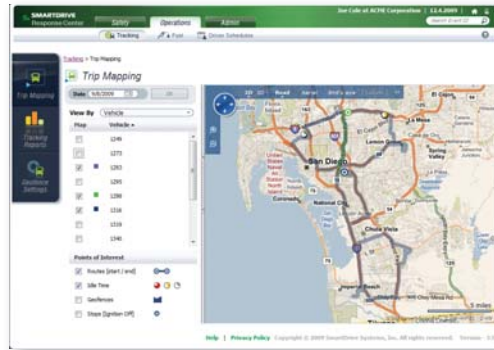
SMARTDRIVE Response Center

Safety

Operations

Admin

Joe Cole at ACME Corporation | 12.4.2009 |

Search Event ID

Tracking

Fuel

Driver Schedules

Trip Mapping

Tracking Reports

Geofence Settings

Tracking > Trip Mapping

Trip Mapping

Date 6/8/2009

OK

View By Vehicle

Map

Vehicle

1249

1273

1283

1293

1298

1316

1319

1346

Points of Interest

Routes (start / end)

Idle Time

Geofences

Stops (Ignition Off)

2D

3D

Road

Aerial

Bird's eye

San Diego

Lemon Grove

Spring Valley

National City

Chula Vista

Coronado

Imperial Beach

El Cajon

5 miles

Help | Privacy Policy Copyright © 2009 SmartDrive Systems, Inc. All rights reserved. Version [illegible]